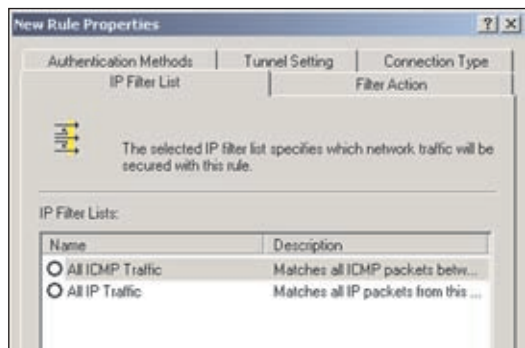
New Rule Properties

?  X

Authentication Methods | Tunnel Setting | Connection Type

IP Filter List | Filter Action

The selected IP filter list specifies which network traffic will be secured with this rule.

IP Filter Lists:

| Name | Description |
|---|---|
| All ICMP Traffic | Matches all ICMP packets betw... |
| All IP Traffic | Matches all IP packets from this ... |